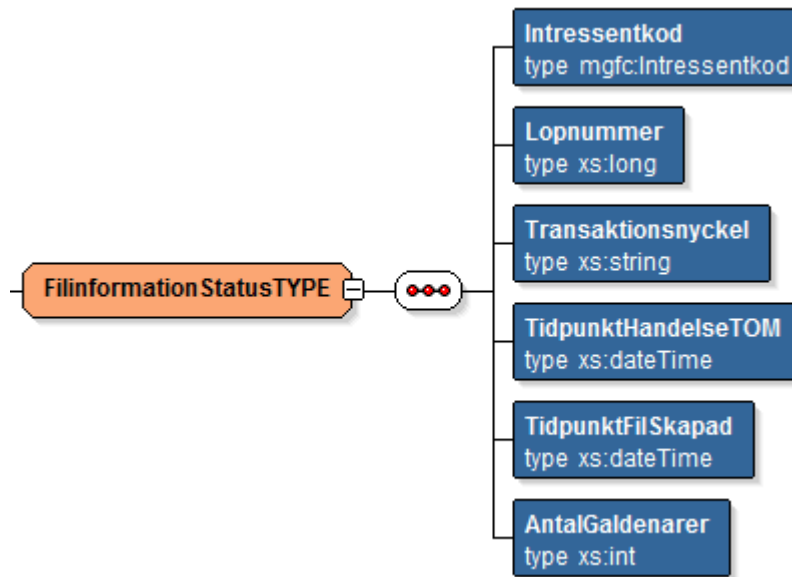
FilinformationStatusTYPE

Intressentkod
type mgfc:Intressentkod

Lopnummer
type xs:long

Transaktionsnyckel
type xs:string

TidpunktHandelseTOM
type xs:dateTime

TidpunktFilSkapad
type xs:dateTime

AntalGaldenarer
type xs:int